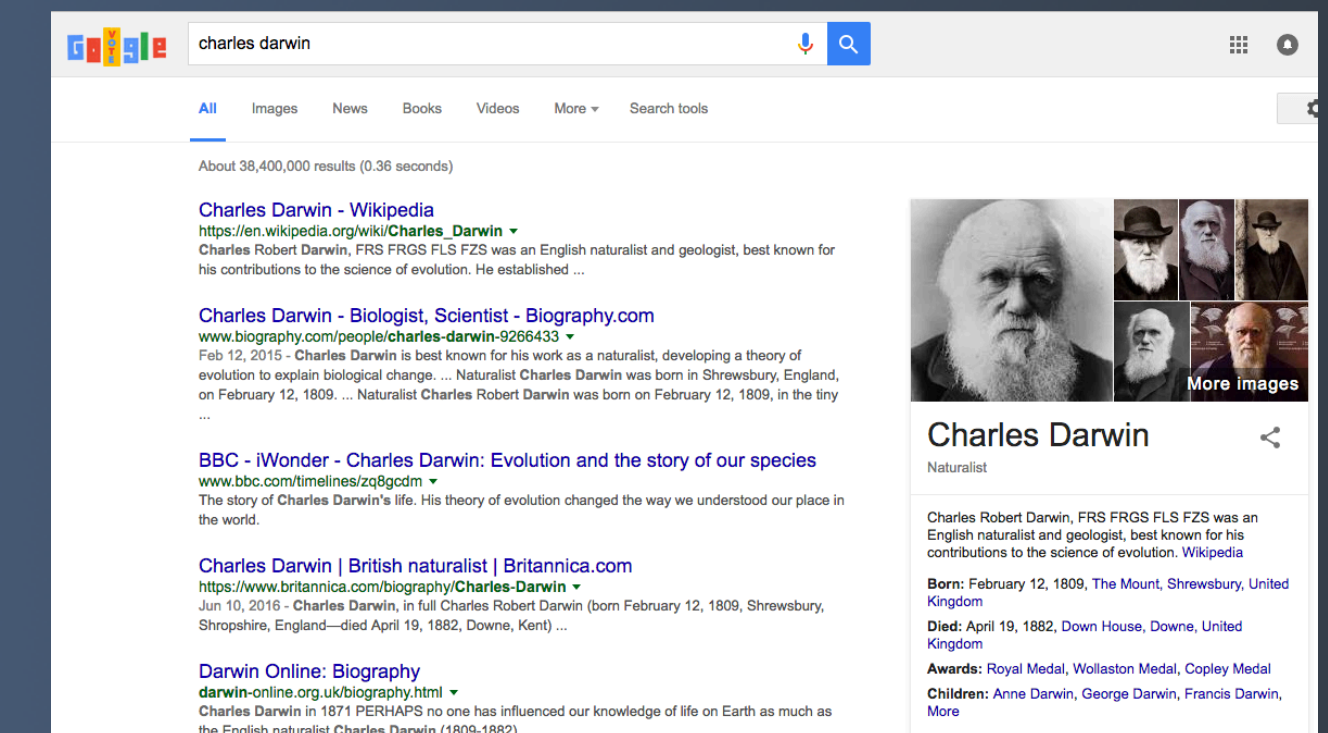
Google

charles darwin

All Images News Books Videos More Search tools

About 38,400,000 results (0.36 seconds)

Charles Darwin - Wikipedia
https://en.wikipedia.org/wiki/Charles_Darwin
Charles Robert Darwin, FRS FRGS FLS FZS was an English naturalist and geologist, best known for his contributions to the science of evolution. He established ...

Charles Darwin - Biologist, Scientist - Biography.com
www.biography.com/people/charles-darwin-9266433
Feb 12, 2015 - Charles Darwin is best known for his work as a naturalist, developing a theory of evolution to explain biological change. ... Naturalist Charles Darwin was born in Shrewsbury, England, on February 12, 1809. ... Naturalist Charles Robert Darwin was born on February 12, 1809, in the tiny ...

BBC - iWonder - Charles Darwin: Evolution and the story of our species
www.bbc.com/timelines/zq8gcdm
The story of Charles Darwin's life. His theory of evolution changed the way we understood our place in the world.

Charles Darwin | British naturalist | Britannica.com
https://www.britannica.com/biography/Charles-Darwin
Jun 10, 2016 - Charles Darwin, in full Charles Robert Darwin (born February 12, 1809, Shrewsbury, Shropshire, England—died April 19, 1882, Downe, Kent) ...

Darwin Online: Biography
darwin-online.org.uk/biography.html
Charles Darwin in 1871 PERHAPS no one has influenced our knowledge of life on Earth as much as the English naturalist Charles Darwin (1809-1882)

More images

Charles Darwin
Naturalist

Charles Robert Darwin, FRS FRGS FLS FZS was an English naturalist and geologist, best known for his contributions to the science of evolution. Wikipedia

Born: February 12, 1809, The Mount, Shrewsbury, United Kingdom
Died: April 19, 1882, Down House, Downe, United Kingdom
Awards: Royal Medal, Wollaston Medal, Copley Medal
Children: Anne Darwin, George Darwin, Francis Darwin, More